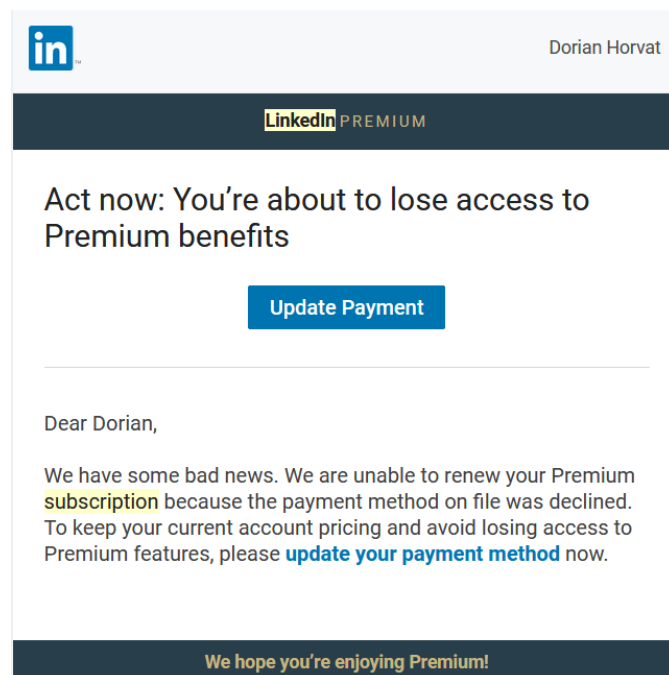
in™

Dorian Horvat

LinkedIn PREMIUM

Act now: You’re about to lose access to Premium benefits

Update Payment

Dear Dorian,

We have some bad news. We are unable to renew your Premium subscription because the payment method on file was declined. To keep your current account pricing and avoid losing access to Premium features, please update your payment method now.

We hope you’re enjoying Premium!